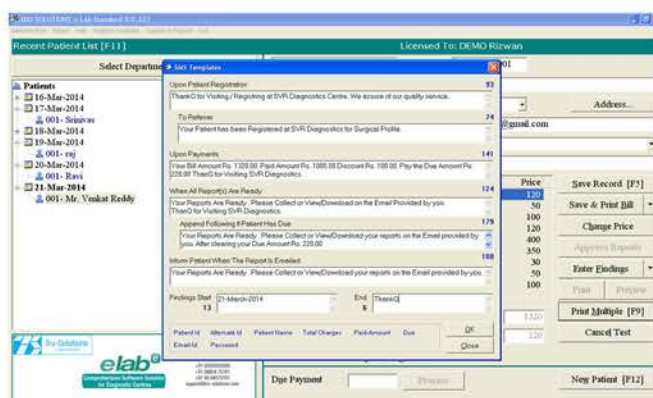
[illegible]
Recent Patient List [F11]
Licensed To: DEMO Rizwan
Select Departme
SMS Templates
01
Patients
16-Mar-2014
17-Mar-2014
001- Srinivas
18-Mar-2014
19-Mar-2014
001- raj
20-Mar-2014
001- Ravi
21-Mar-2014
001- Mr. Venkat Reddy
Upon Patient Registration
93
ThankQ for Visiting / Registering at SVR Diagnostics Centre. We assure of our quality service.
To Referer
74
Your Patient has been Registered at SVR Diagnostics for Surgical Profile.
Upon Payments
141
Your Bill Amount Rs. 1320.00. Paid Amount Rs. 1000.00 Discount Rs. 100.00. Pay the Due Amount Rs. 220.00 ThankQ for Visiting SVR Diagnostics.
When All Report(s) Are Ready
124
Your Reports Are Ready. Please Collect or View/Download on the Email Provided by you. ThankQ for Visiting SVR Diagnostics.
Append Following If Patient Has Due
179
Your Reports Are Ready. Please Collect or View/Download your reports on the Email provided by you. After clearing your Due Amount Rs. 220.00
Inform Patient When The Report Is Emailed
108
Your Reports Are Ready. Please Collect or View/Download your reports on the Email provided by you.
Findings Start 13
21-March-2014
End 6
ThankQ
Patient Id
Alternate Id
Patient Name
Total Charges
Paid Amount
Due
Email Id
Password
OK
Close
Address...
@gmail.com
Price
120
50
100
120
400
350
30
50
100
1320
120
Save Record [F3]
Save & Print Bill
Change Price
Approve Reports
Enter Findings
Print
Preview
Print Multiple [F9]
Cancel Test
Due Payment
Process
New Patient [F12]
elab
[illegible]